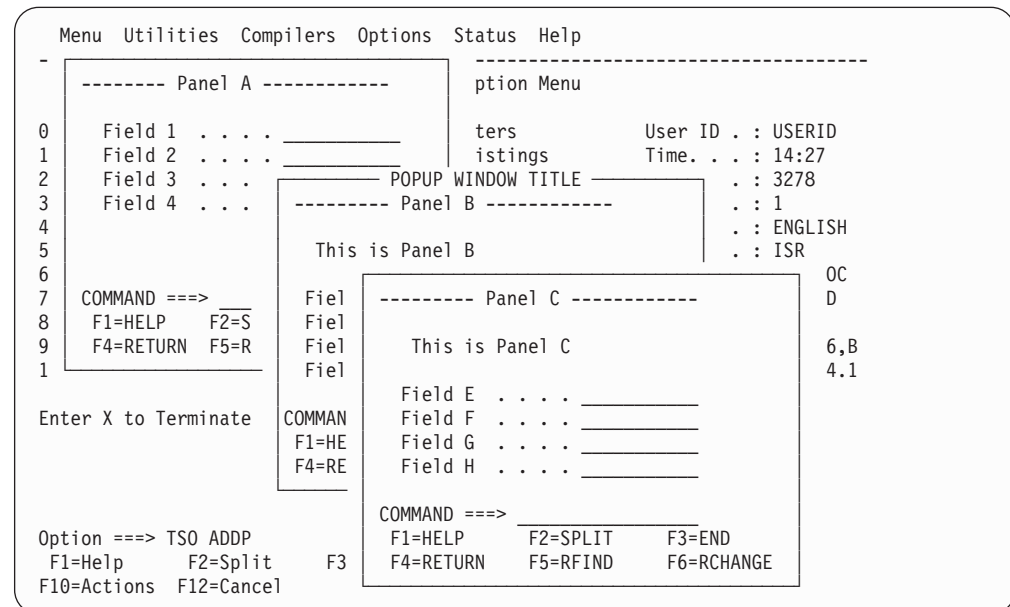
Menu Utilities Compilers Options Status Help

- -------- Panel A ------------ ption Menu

0 Field 1 . . . . ters User ID . : USERID
1 Field 2 . . . . istings Time. . . : 14:27
2 Field 3 . . . POPUP WINDOW TITLE . : 3278
3 Field 4 . . . --------- Panel B ------------ . : 1
4 . : ENGLISH
5 This is Panel B . : ISR
6 OC
7 COMMAND ===> Fiel --------- Panel C ------------ D
8 F1=HELP F2=S Fiel
9 F4=RETURN F5=R Fiel This is Panel C 6,B
1 Fiel 4.1

Field E . . . .
Enter X to Terminate COMMAN Field F . . . .
F1=HE Field G . . . .
F4=RE Field H . . . .

COMMAND ===>
Option ===> TSO ADDP F1=HELP F2=SPLIT F3=END
F1=Help F2=Split F3 F4=RETURN F5=RFIND F6=RCHANGE
F10=Actions F12=Cancel